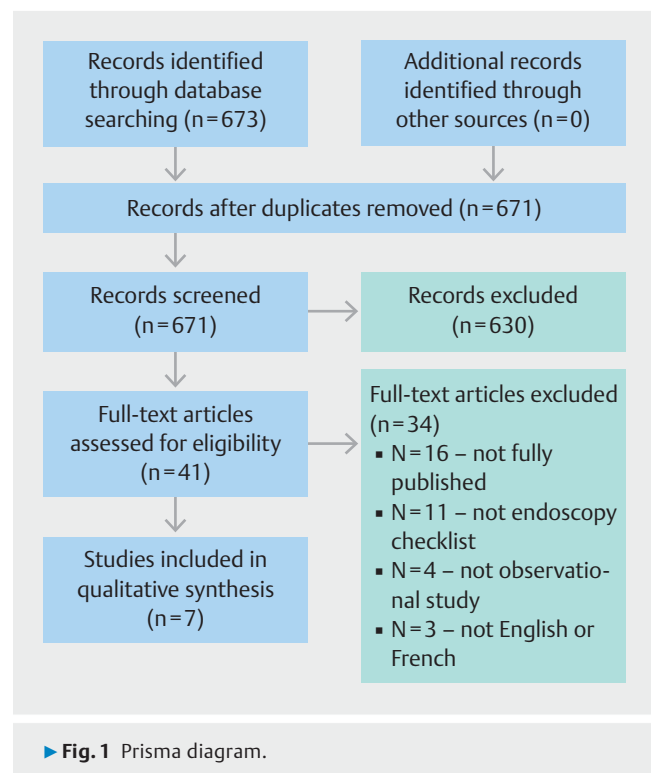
Records identified through database searching (n = 673)

Additional records identified through other sources (n = 0)

Records after duplicates removed (n = 671)

Records screened (n = 671)

Records excluded (n = 630)

Full-text articles assessed for eligibility (n = 41)

Full-text articles excluded (n = 34)
▪ N = 16 – not fully published
▪ N = 11 – not endoscopy checklist
▪ N = 4 – not observational study
▪ N = 3 – not English or French

Studies included in qualitative synthesis (n = 7)

▶ Fig. 1 Prisma diagram.